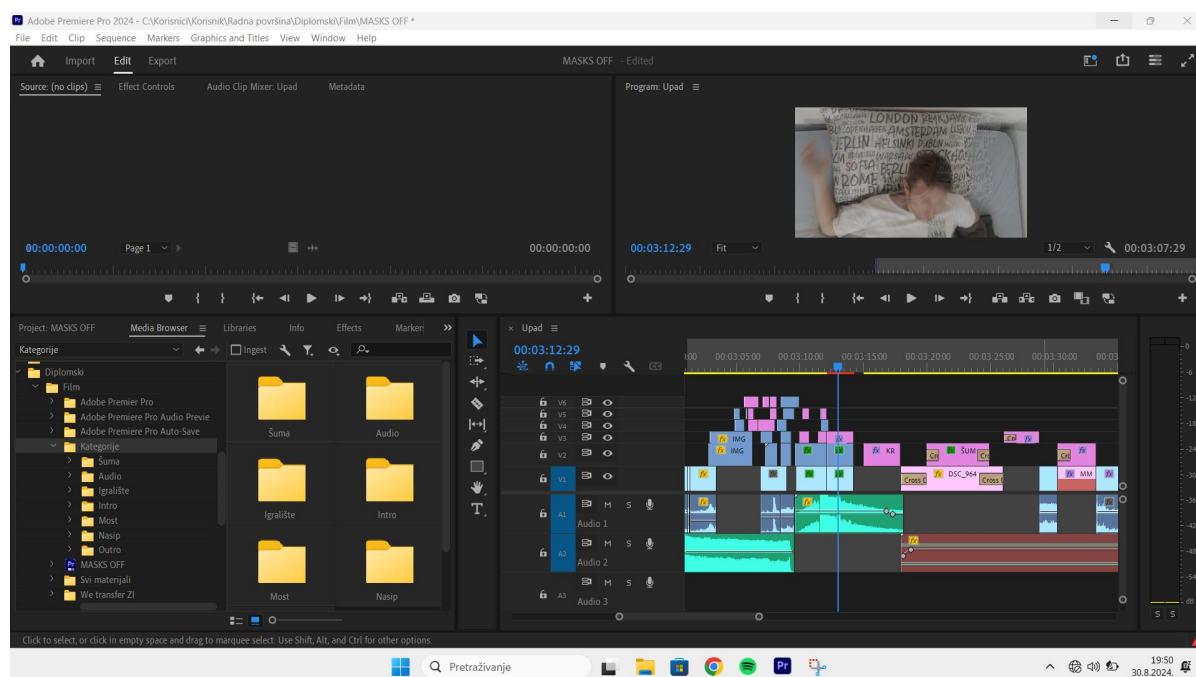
Adobe Premiere Pro 2024 - C:\Korisnici\Korisnik\Radna površina\Diplomski\Film\MASKS OFF *
File Edit Clip Sequence Markers Graphics and Titles View Window Help

Import Edit Export
MASKS OFF - Edited

Source: (no clips) Effect Controls Audio Clip Mixer: Upad Metadata
Program: Upad

00:00:00:00 Page 1 00:00:00:00
00:03:12:29 Fit 1/2 00:03:07:29

Project: MASKS OFF Media Browser Libraries Info Effects Markers
Kategorije
Ingest

Diplomski
Film
Adobe Premier Pro
Adobe Premiere Pro Audio Previe
Adobe Premiere Pro Auto-Save
Kategorije
Šuma
Audio
Igralište
Intro
Most
Nasip
Outro
MASKS OFF
Svi materijali
We transfer ZI

Šuma
Audio
Igralište
Intro
Most
Nasip

Upad
00:03:12:29
00:00 00:03:05:00 00:03:10:00 00:03:15:00 00:03:20:00 00:03:25:00 00:03:30:00 00:03

V6 V5 V4 V3 V2 V1
A1 Audio 1
A2 Audio 2
A3 Audio 3

IMG
IMG
KR
ŠUM
DSC_964
Cross D
Cross D
MM

Click to select, or click in empty space and drag to marquee select. Use Shift, Alt, and Ctrl for other options.

Pretraživanje
19:50
30.8.2024.